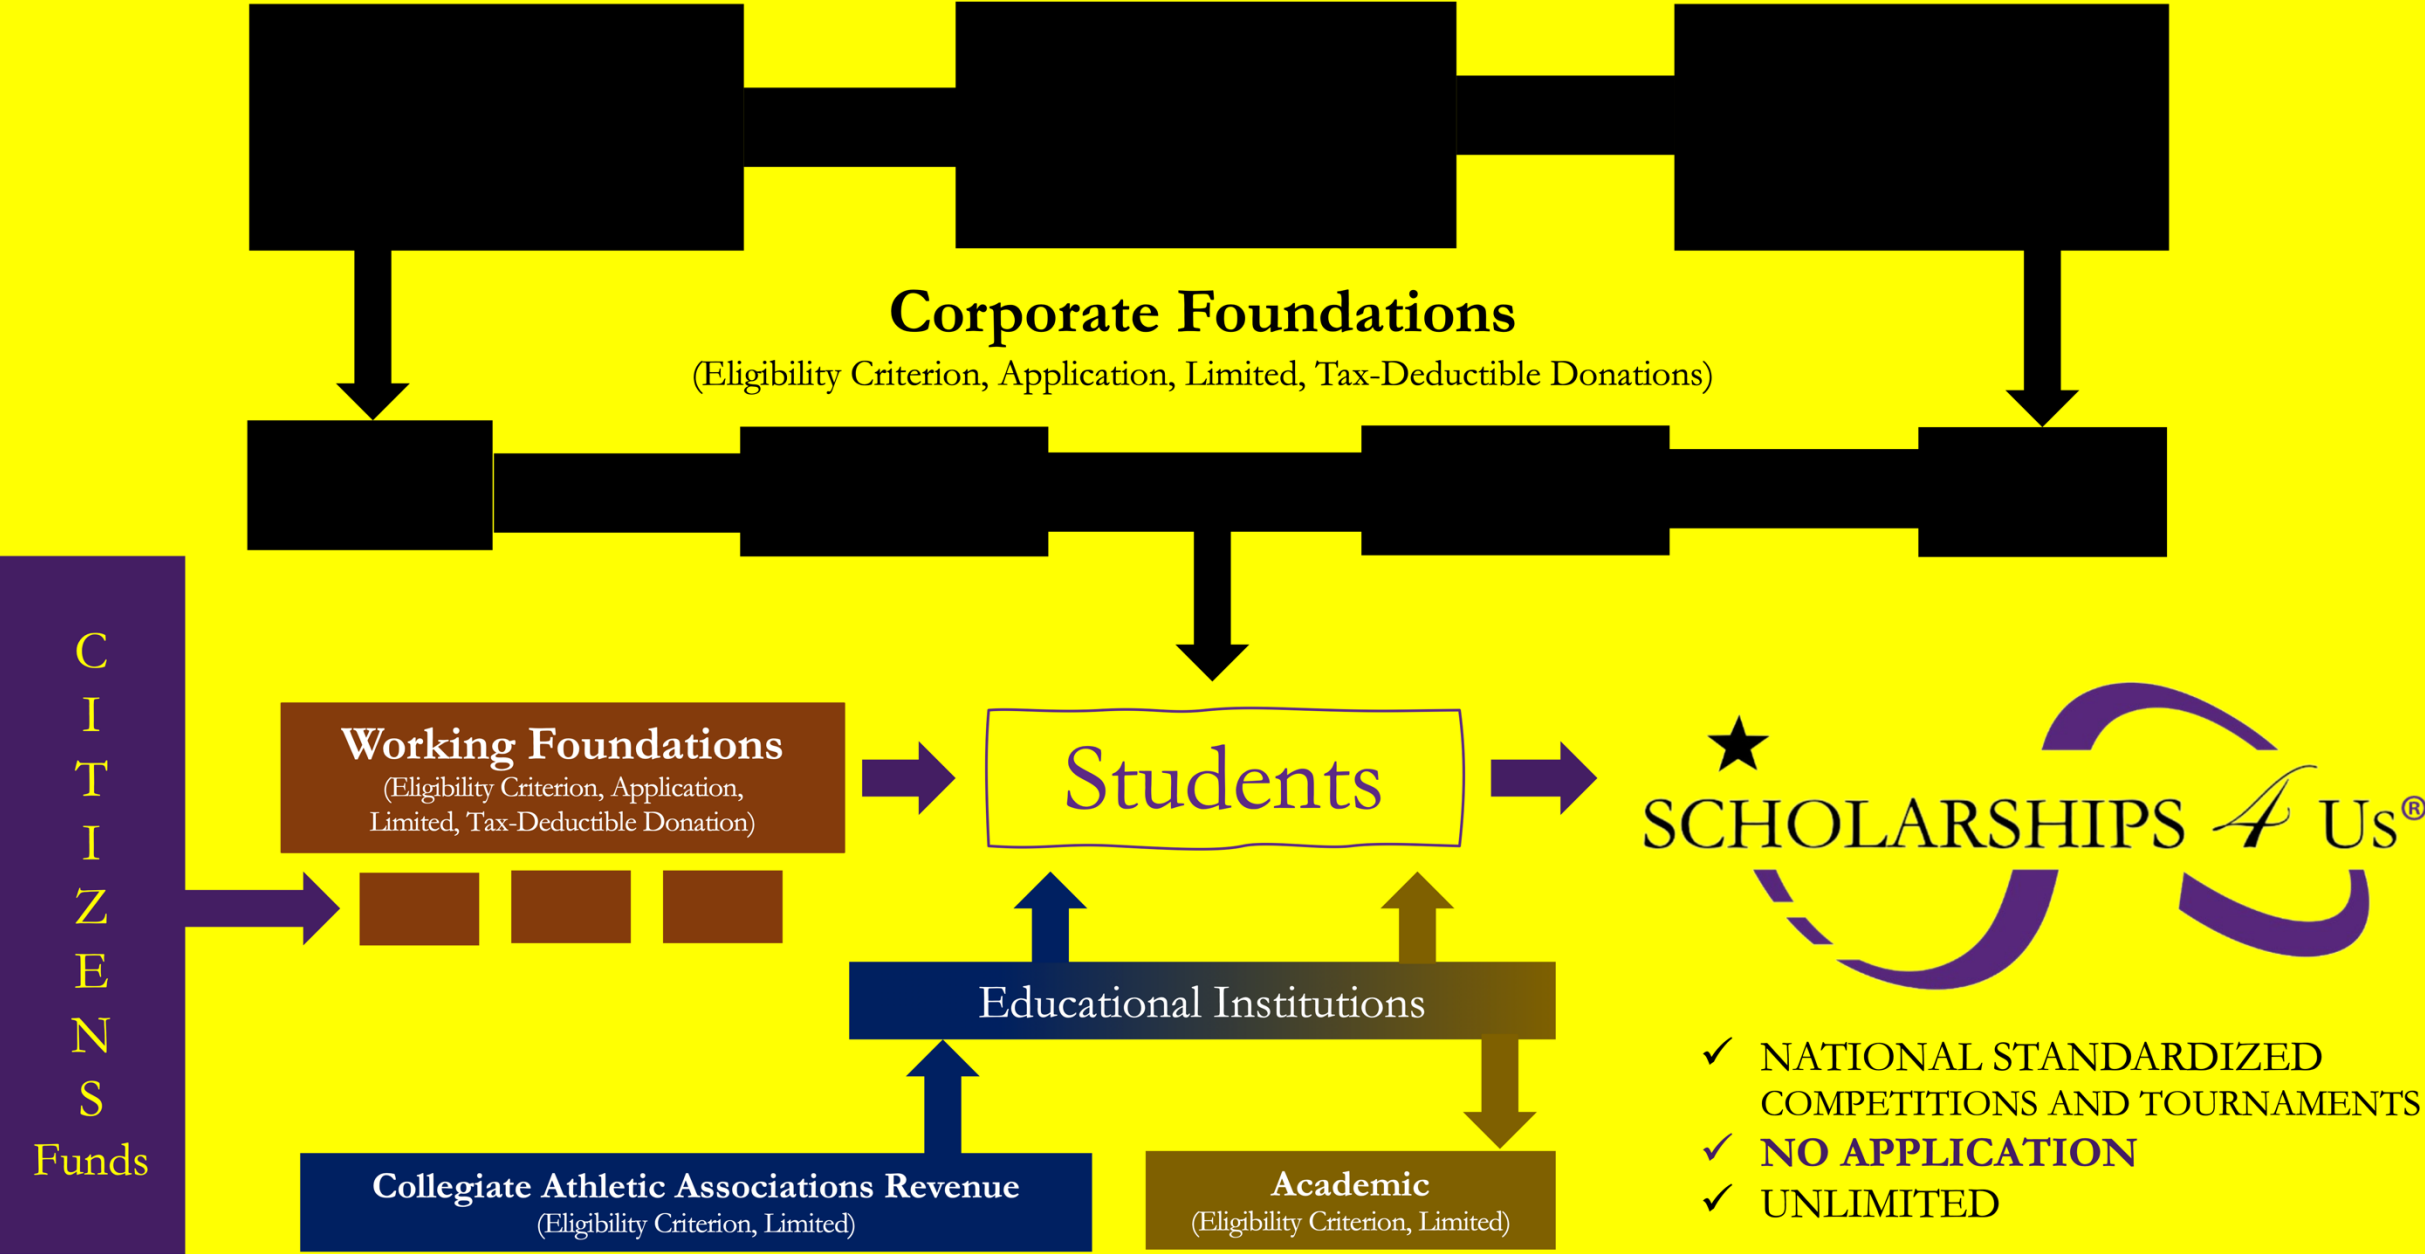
Corporate Foundations
(Eligibility Criterion, Application, Limited, Tax-Deductible Donations)

C
I
T
I
Z
E
N
S
Funds

Working Foundations
(Eligibility Criterion, Application, Limited, Tax-Deductible Donation)

Students

SCHOLARSHIPS 4 Us®

Educational Institutions

Collegiate Athletic Associations Revenue
(Eligibility Criterion, Limited)

Academic
(Eligibility Criterion, Limited)

✓ NATIONAL STANDARDIZED COMPETITIONS AND TOURNAMENTS
✓ NO APPLICATION
✓ UNLIMITED